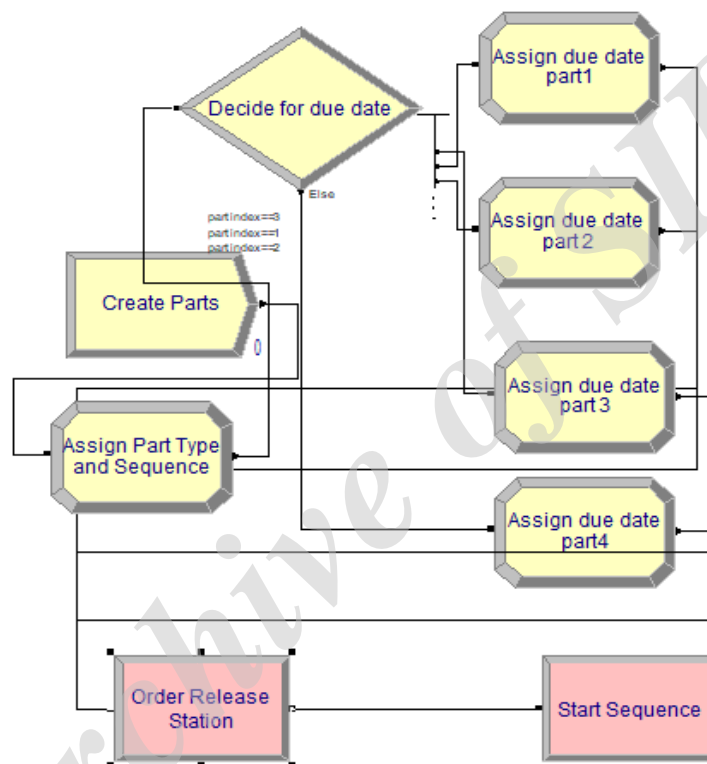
Assign due date part1

Decide for due date

Else

partindex==3
partindex==1
partindex==2

Assign due date part 2

Create Parts

0

Assign due date part 3

Assign Part Type and Sequence

Assign due date part4

Order Release Station

Start Sequence